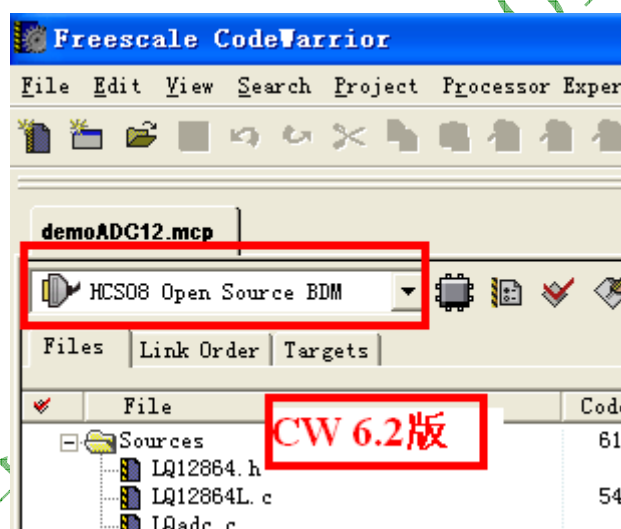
Freescale CodeWarrior

File Edit View Search Project Processor Exper

demoADC12.mcp

HCS08 Open Source BDM

Files | Link Order | Targets

File | Code

CW 6.2版

Sources 61

LQ12864.h

LQ12864L.c 54

LQadc.c